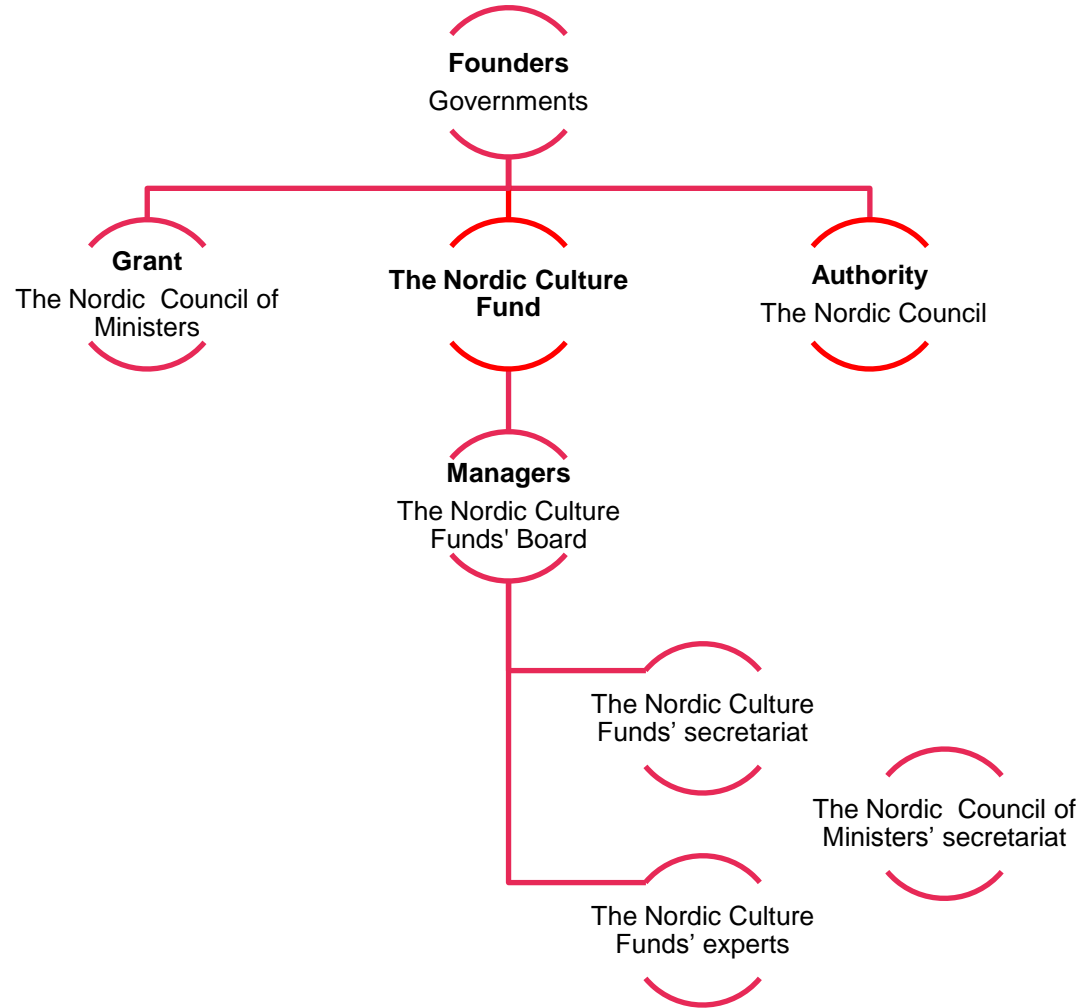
**Founders**
Governments

**Grant**
The Nordic Council of Ministers

**The Nordic Culture Fund**

**Authority**
The Nordic Council

**Managers**
The Nordic Culture Funds' Board

The Nordic Culture Funds’ secretariat

The Nordic Council of Ministers’ secretariat

The Nordic Culture Funds’ experts